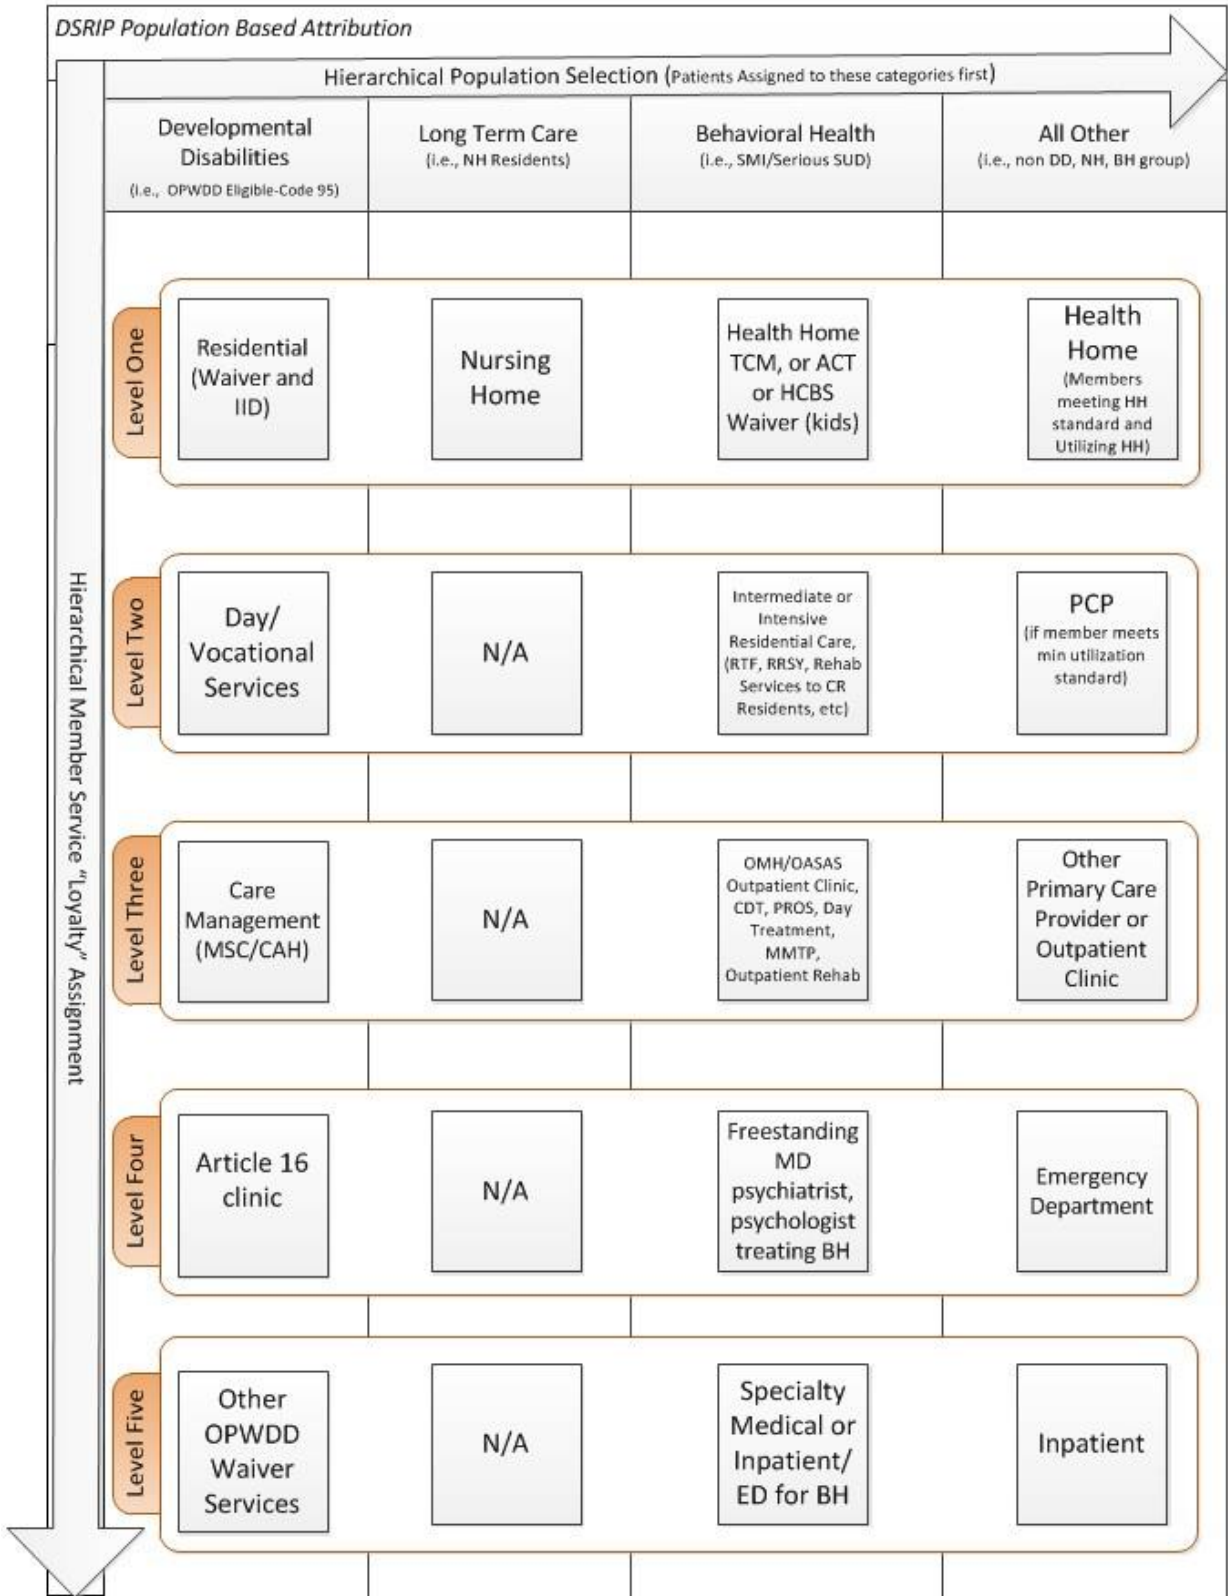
DSRIP Population Based Attribution

Hierarchical Population Selection (Patients Assigned to these categories first)

Hierarchical Member Service "Loyalty" Assignment

| | Developmental Disabilities (i.e., OPWDD Eligible-Code 95) | Long Term Care (i.e., NH Residents) | Behavioral Health (i.e., SMI/Serious SUD) | All Other (i.e., non DD, NH, BH group) |
|---|---|---|---|---|
| Level One | Residential (Waiver and IID) | Nursing Home | Health Home TCM, or ACT or HCBS Waiver (kids) | Health Home (Members meeting HH standard and Utilizing HH) |
| Level Two | Day/ Vocational Services | N/A | Intermediate or Intensive Residential Care, (RTF, RRSY, Rehab Services to CR Residents, etc) | PCP (if member meets min utilization standard) |
| Level Three | Care Management (MSC/CAH) | N/A | OMH/OASAS Outpatient Clinic, CDT, PROS, Day Treatment, MMTP, Outpatient Rehab | Other Primary Care Provider or Outpatient Clinic |
| Level Four | Article 16 clinic | N/A | Freestanding MD psychiatrist, psychologist treating BH | Emergency Department |
| Level Five | Other OPWDD Waiver Services | N/A | Specialty Medical or Inpatient/ ED for BH | Inpatient |